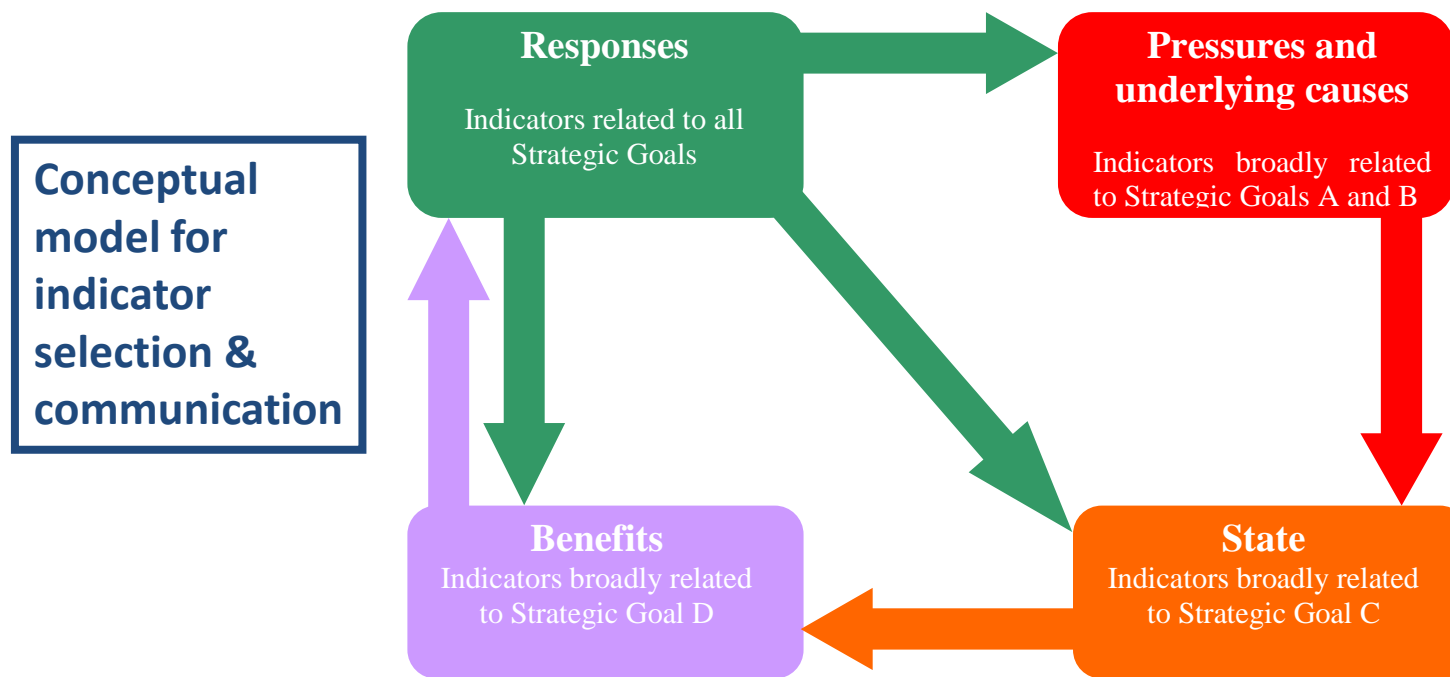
Conceptual model for indicator selection & communication

Responses

Indicators related to all Strategic Goals

Pressures and underlying causes

Indicators broadly related to Strategic Goals A and B

Benefits

Indicators broadly related to Strategic Goal D

State

Indicators broadly related to Strategic Goal C